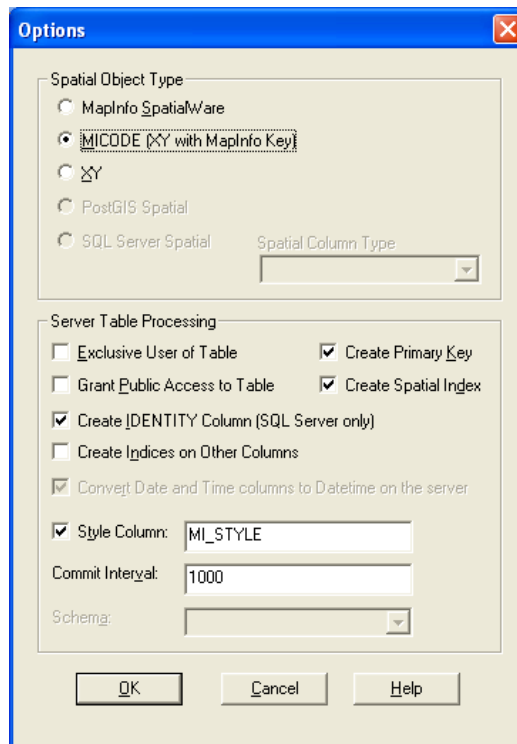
Options

Spatial Object Type

MapInfo SpatialWare

MICODE (XY with MapInfo Key)

XY

PostGIS Spatial

SQL Server Spatial

Spatial Column Type

Server Table Processing

Exclusive User of Table

Create Primary Key

Grant Public Access to Table

Create Spatial Index

Create IDENTITY Column (SQL Server only)

Create Indices on Other Columns

Convert Date and Time columns to Datetime on the server

Style Column: MI_STYLE

Commit Interval: 1000

Schema:

OK

Cancel

Help